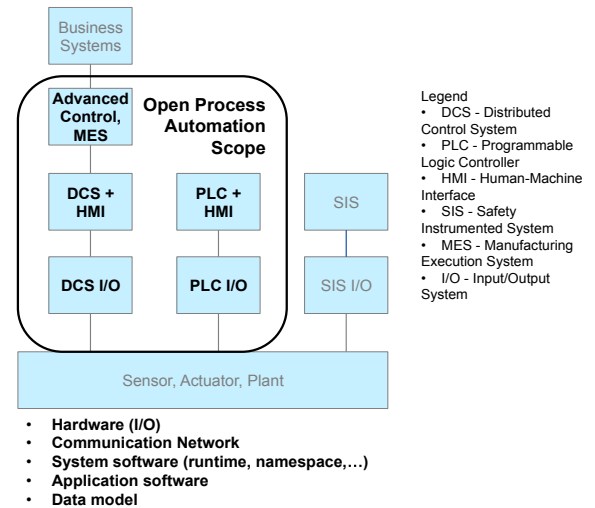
Business Systems

Advanced Control, MES

Open Process Automation Scope

DCS + HMI

PLC + HMI

SIS

DCS I/O

PLC I/O

SIS I/O

Sensor, Actuator, Plant

Legend
• DCS - Distributed Control System
• PLC - Programmable Logic Controller
• HMI - Human-Machine Interface
• SIS - Safety Instrumented System
• MES - Manufacturing Execution System
• I/O - Input/Output System

• Hardware (I/O)
• Communication Network
• System software (runtime, namespace,…)
• Application software
• Data model